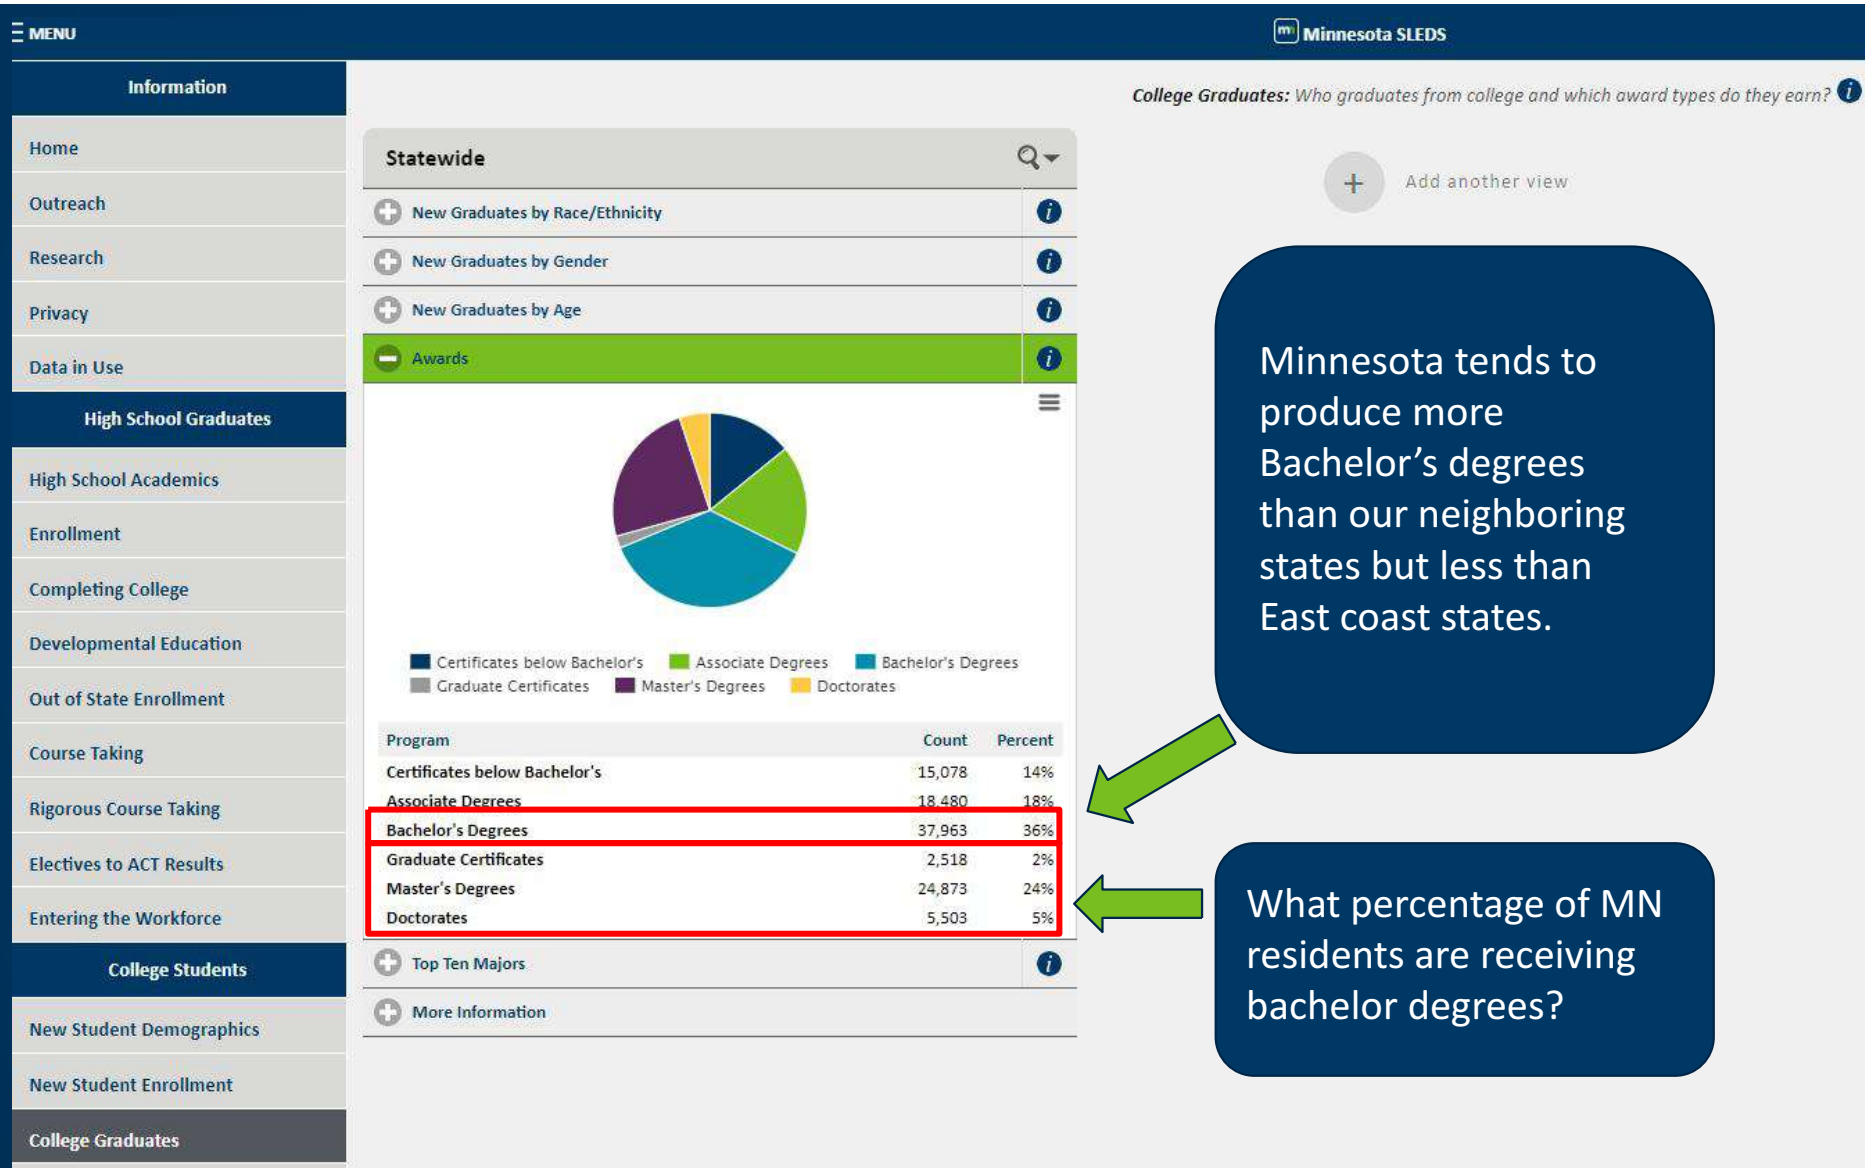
MENU

Minnesota SLEDS

Information

Home

Outreach

Research

Privacy

Data in Use

High School Graduates

High School Academics

Enrollment

Completing College

Developmental Education

Out of State Enrollment

Course Taking

Rigorous Course Taking

Electives to ACT Results

Entering the Workforce

College Students

New Student Demographics

New Student Enrollment

College Graduates

College Graduates: Who graduates from college and which award types do they earn?

Statewide

New Graduates by Race/Ethnicity

New Graduates by Gender

New Graduates by Age

Awards

Certificates below Bachelor's Associate Degrees Bachelor's Degrees Graduate Certificates Master's Degrees Doctorates

| Program | Count | Percent |
|---|---|---|
| Certificates below Bachelor's | 15,078 | 14% |
| Associate Degrees | 18,480 | 18% |
| Bachelor's Degrees | 37,963 | 36% |
| Graduate Certificates | 2,518 | 2% |
| Master's Degrees | 24,873 | 24% |
| Doctorates | 5,503 | 5% |

Top Ten Majors

More Information

Add another view

Minnesota tends to produce more Bachelor's degrees than our neighboring states but less than East coast states.

What percentage of MN residents are receiving bachelor degrees?